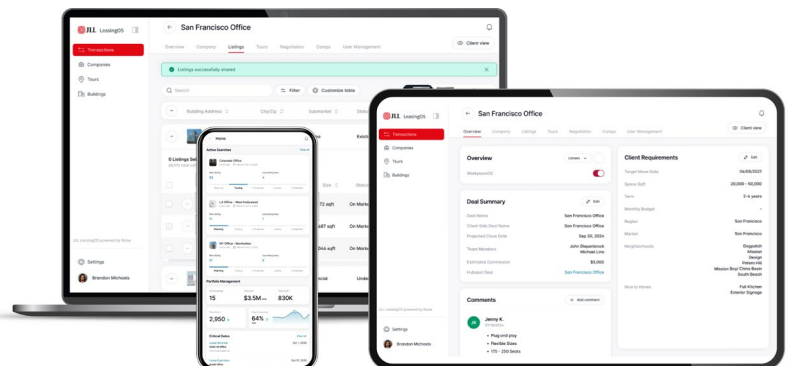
JLL LeasingOS

Transactions
Companies
Tours
Buildings

Settings
Brandon Michaels

San Francisco Office

Overview Company Listings Tours Negotiation Comps User Management

Client view

Listings successfully shared

Search
Filter
Customize table

Building Address
City/Zip
Submarket

Size

72 sqft
On Market
32 sqft
On Market
64 sqft
On Market
56 sqft
On Market

Home
Active Searches
Portfolio Management
$3.5M
830K
2,950
64%
Critical Dates

JLL LeasingOS

Transactions
Companies
Tours
Buildings

Settings
Brandon Michaels

San Francisco Office

Overview Company Listings Tours Negotiation Comps User Management

Client view

Overview
WorkplaceOS

Deal Summary
Edit
Deal Name San Francisco Office
Client Side Deal Name San Francisco Office
Projected Close Date Sep 30, 2024
Team Members John Chesterbrook Michael Linn
Estimated Commission $5,000
Hubspot Deal San Francisco Office

Comments
Add comment
Jenny K.
• Plug and play
• Flexible Sizes
• 175 - 250 Seats

Client Requirements
Edit
Target Move Date 04/09/2021
Space Sqft 20,000 - 50,000
Term 2-4 years
Monthly Budget
Region San Francisco
Market San Francisco
Neighborhoods Dogpatch Mission Design Potrero Hill Mission Bay/ China Basin South Beach
Must to Haves Full Kitchen Exterior Signage